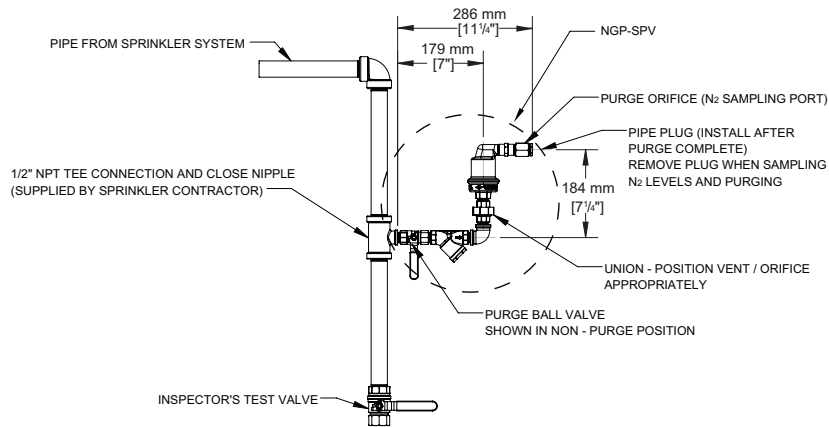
286 mm
[$11\frac{1}{4}$"]

179 mm
[7"]

NGP-SPV

PIPE FROM SPRINKLER SYSTEM

PURGE ORIFICE ($N_2$ SAMPLING PORT)

PIPE PLUG (INSTALL AFTER PURGE COMPLETE)
REMOVE PLUG WHEN SAMPLING $N_2$ LEVELS AND PURGING

1/2" NPT TEE CONNECTION AND CLOSE NIPPLE (SUPPLIED BY SPRINKLER CONTRACTOR)

184 mm
[$7\frac{1}{4}$"]

UNION - POSITION VENT / ORIFICE APPROPRIATELY

PURGE BALL VALVE
SHOWN IN NON - PURGE POSITION

INSPECTOR'S TEST VALVE